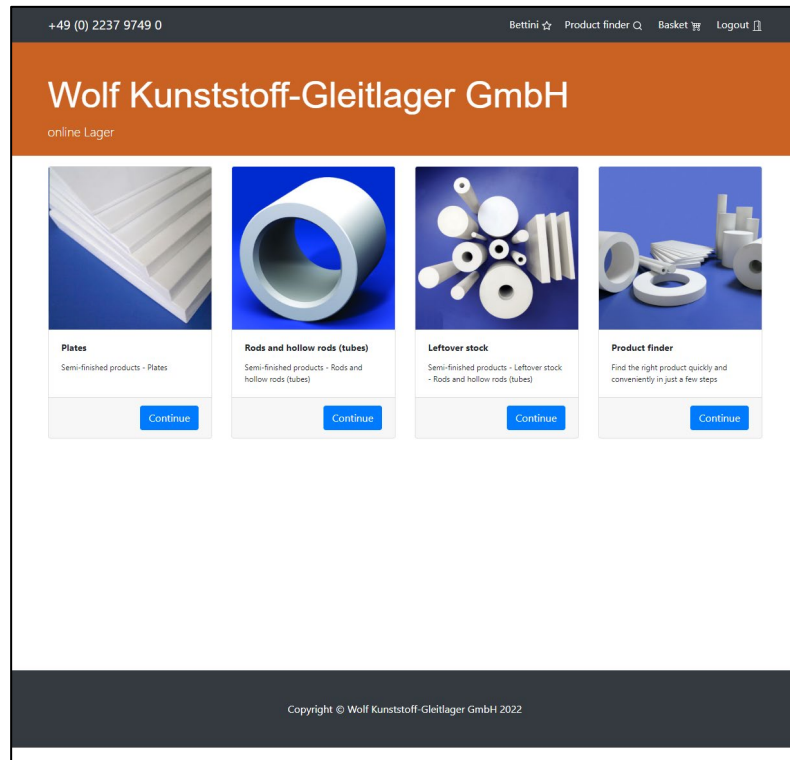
+49 (0) 2237 9749 0

Bettini Product finder Basket Logout

Wolf Kunststoff-Gleitlager GmbH

online Lager

Plates

Semi-finished products - Plates

Continue

Rods and hollow rods (tubes)

Semi-finished products - Rods and hollow rods (tubes)

Continue

Leftover stock

Semi-finished products - Leftover stock - Rods and hollow rods (tubes)

Continue

Product finder

Find the right product quickly and conveniently in just a few steps

Continue

Copyright © Wolf Kunststoff-Gleitlager GmbH 2022